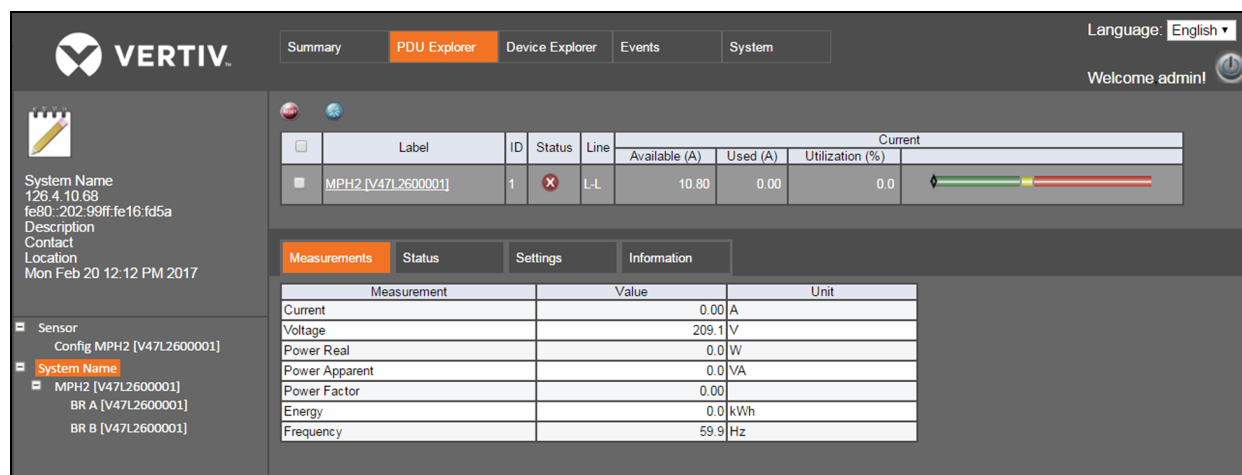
VERTIV

Summary | PDU Explorer | Device Explorer | Events | System

Language: English

Welcome admin!

System Name
126.4.10.68
fe80::202:99ff:fe16:fd5a
Description
Contact
Location
Mon Feb 20 12:12 PM 2017

Sensor
Config MPH2 [V47L2600001]
System Name
MPH2 [V47L2600001]
BR A [V47L2600001]
BR B [V47L2600001]

| | Label | ID | Status | Line | Available (A) | Used (A) | Utilization (%) | |
|---|---|---|---|---|---|---|---|---|
| | MPH2 [V47L2600001] | 1 | | L-L | 10.80 | 0.00 | 0.0 | |

Current

Measurements | Status | Settings | Information

| Measurement | Value | Unit |
|---|---|---|
| Current | 0.00 | A |
| Voltage | 209.1 | V |
| Power Real | 0.0 | W |
| Power Apparent | 0.0 | VA |
| Power Factor | 0.00 | |
| Energy | 0.0 | kWh |
| Frequency | 59.9 | Hz |